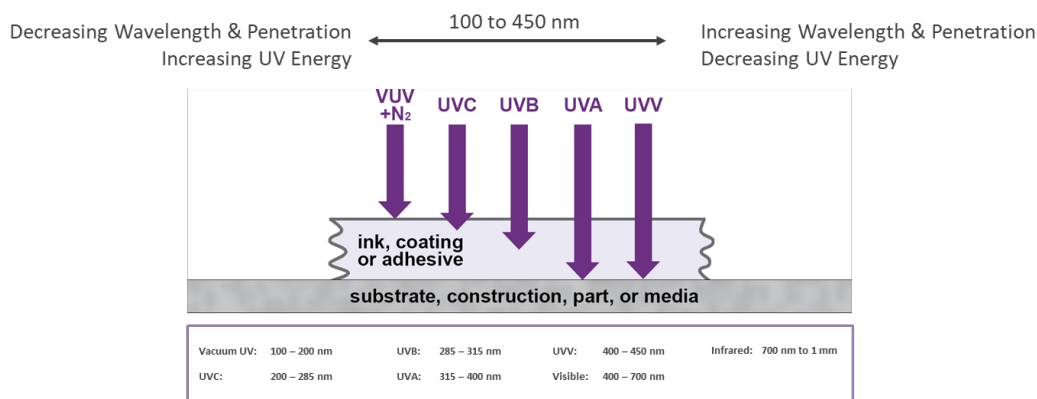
Decreasing Wavelength & Penetration
Increasing UV Energy

100 to 450 nm

Increasing Wavelength & Penetration
Decreasing UV Energy

VUV
+N$_2$

UVC

UVB

UVA

UVV

ink, coating
or adhesive

substrate, construction, part, or media

Vacuum UV: 100 – 200 nm
UVC: 200 – 285 nm
UVB: 285 – 315 nm
UVA: 315 – 400 nm
UVV: 400 – 450 nm
Visible: 400 – 700 nm
Infrared: 700 nm to 1 mm